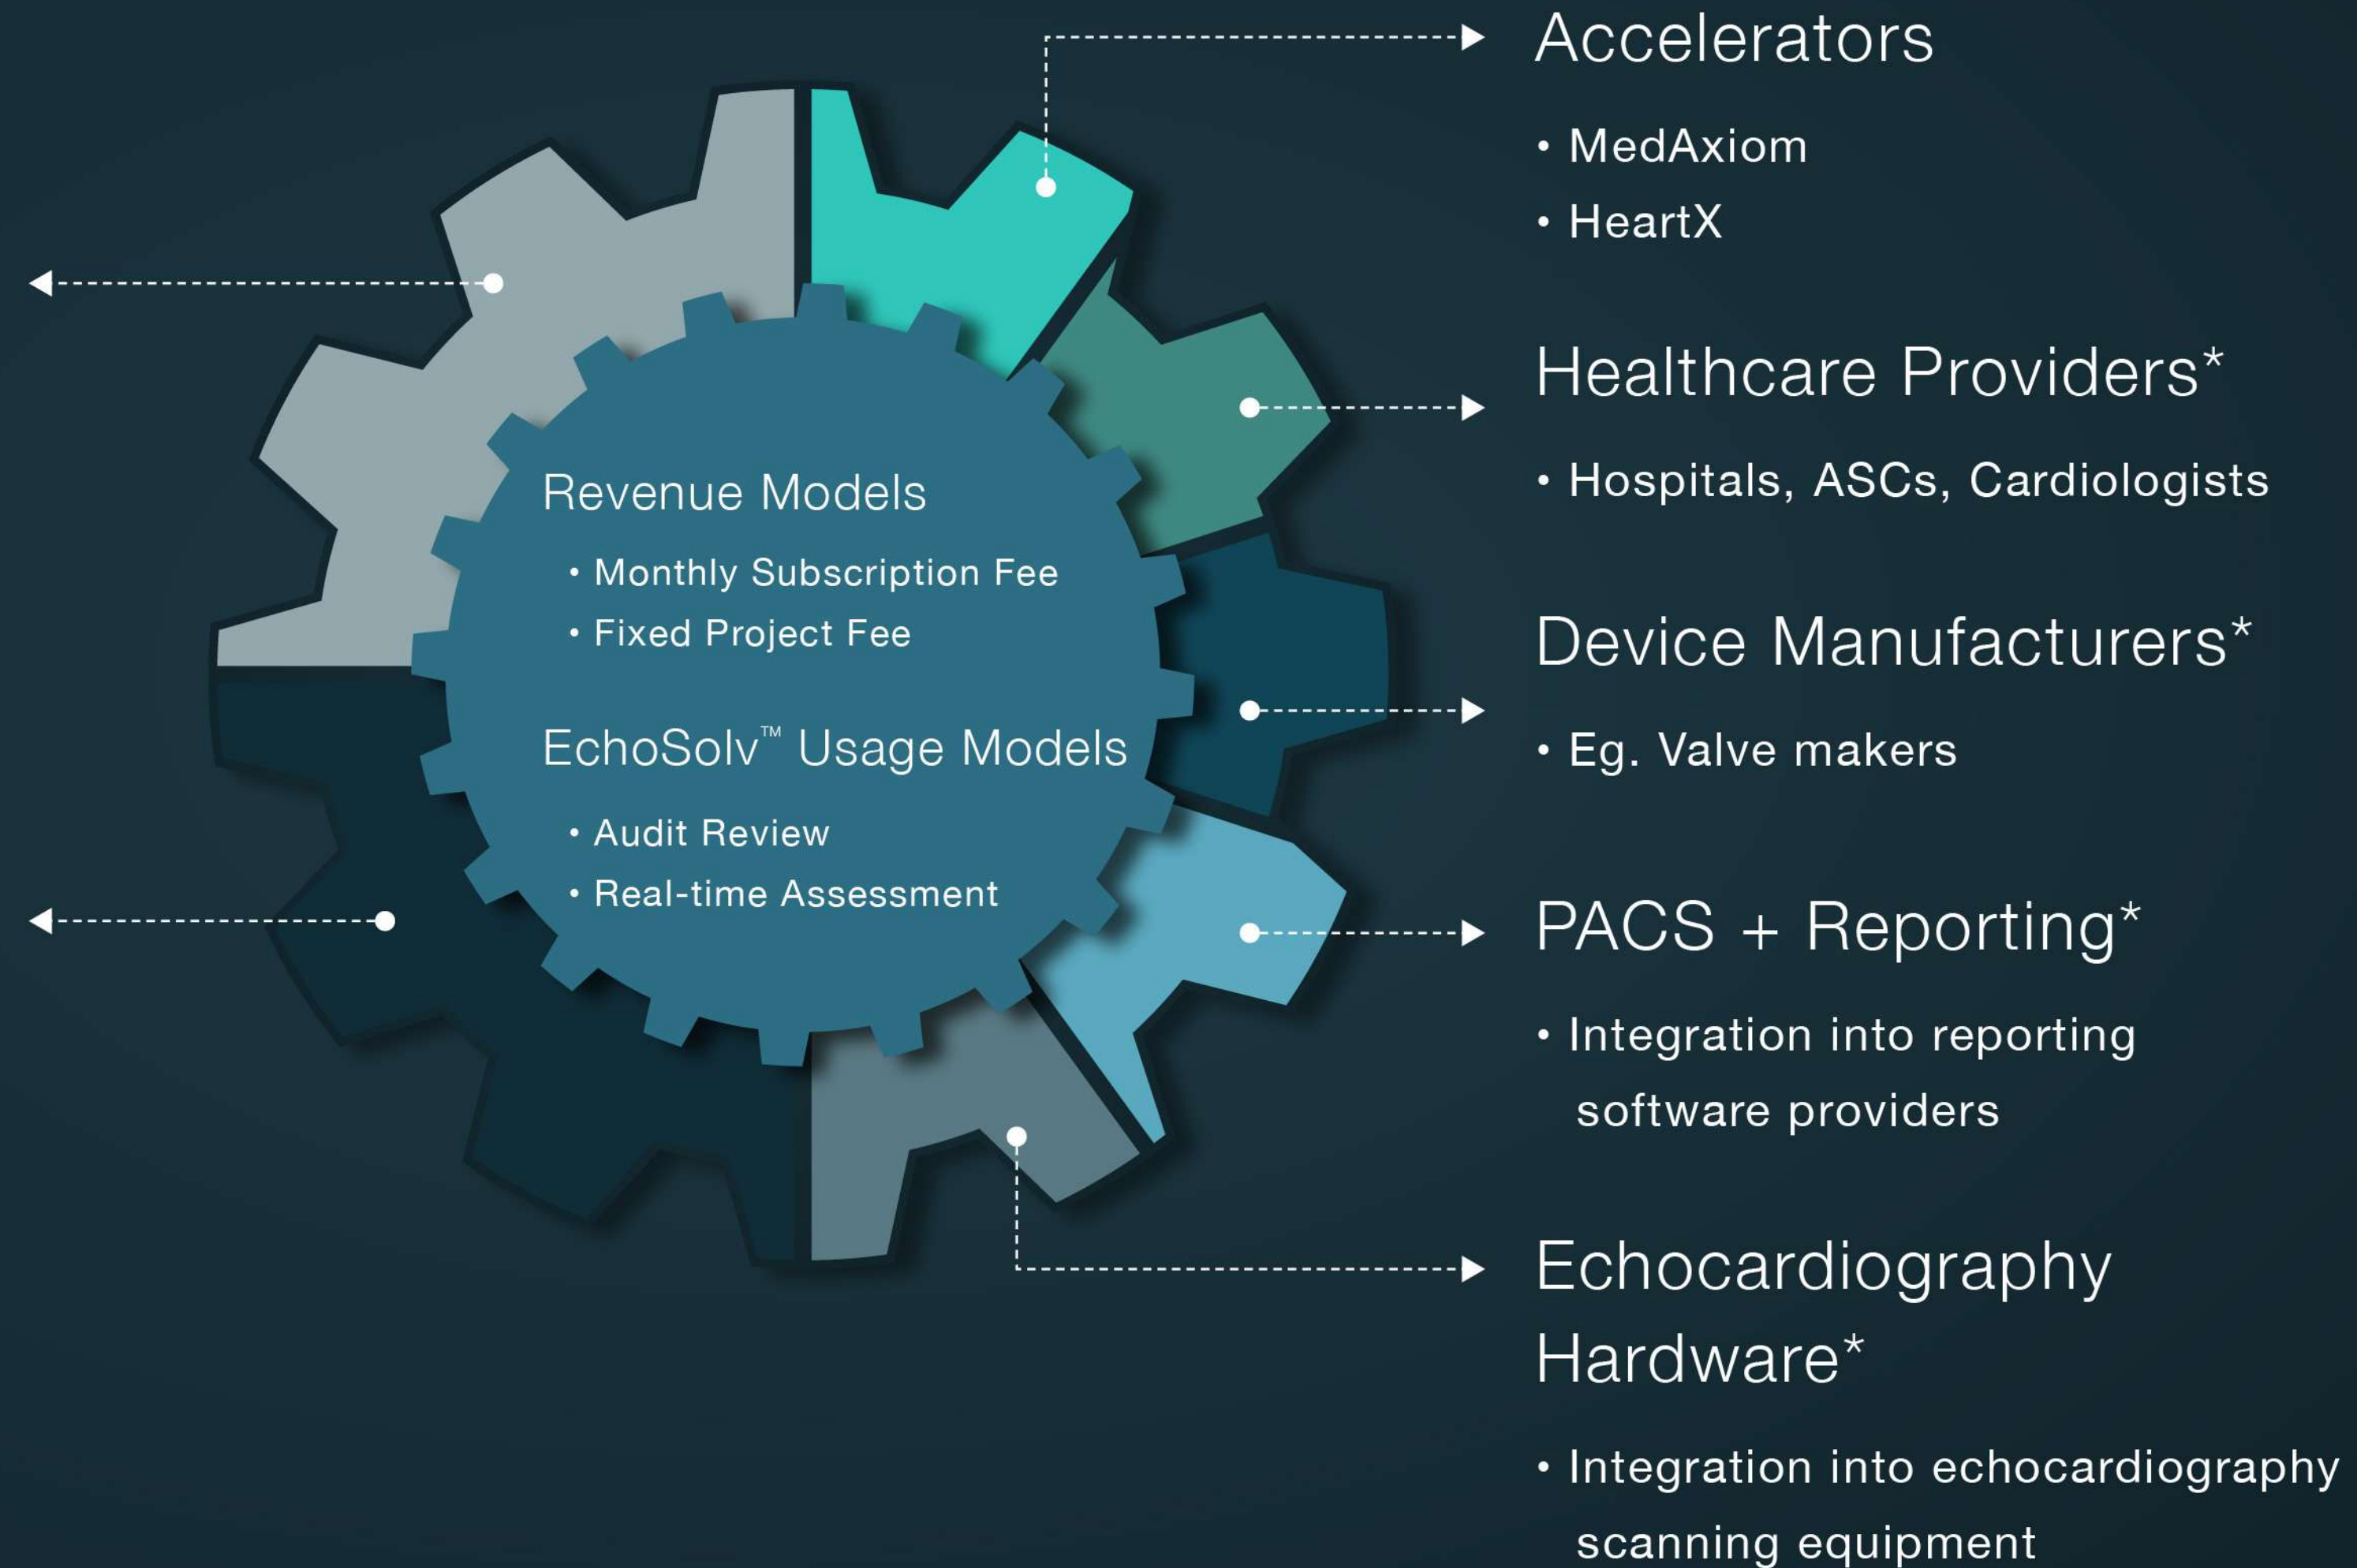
Revenue Models

• Monthly Subscription Fee

• Fixed Project Fee

EchoSolv™ Usage Models

• Audit Review

• Real-time Assessment

Accelerators

• MedAxiom

• HeartX

Healthcare Providers*

• Hospitals, ASCs, Cardiologists

Device Manufacturers*

• Eg. Valve makers

PACS + Reporting*

• Integration into reporting software providers

Echocardiography Hardware*

• Integration into echocardiography scanning equipment